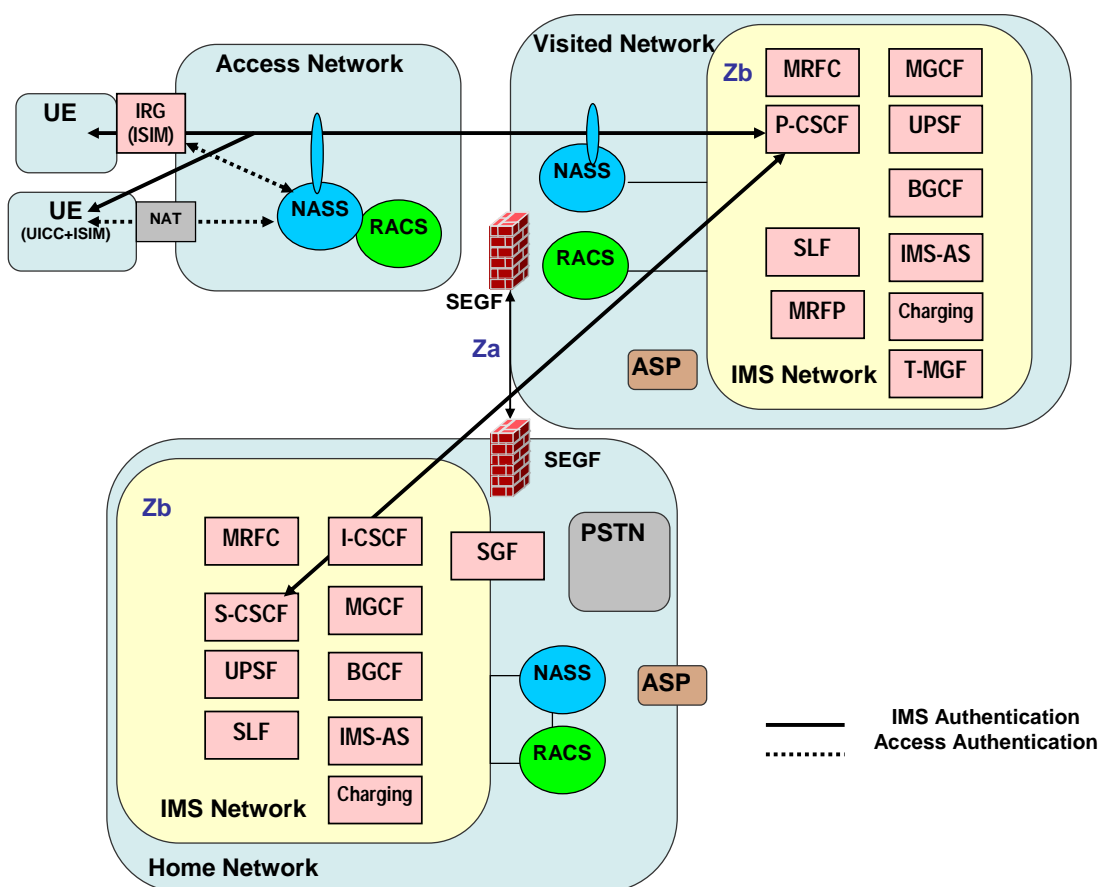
Access Network

UE

IRG (ISIM)

UE (UICC+ISIM)

NAT

NASS

RACS

Visited Network

Zb

MRFC

MGCF

P-CSCF

UPSF

NASS

BGCF

RACS

SLF

IMS-AS

MRFP

Charging

SEGF

Za

ASP

IMS Network

T-MGF

SEGF

Home Network

Zb

MRFC

I-CSCF

SGF

PSTN

S-CSCF

MGCF

UPSF

BGCF

NASS

ASP

SLF

IMS-AS

RACS

Charging

IMS Network

Home Network

IMS Authentication
Access Authentication